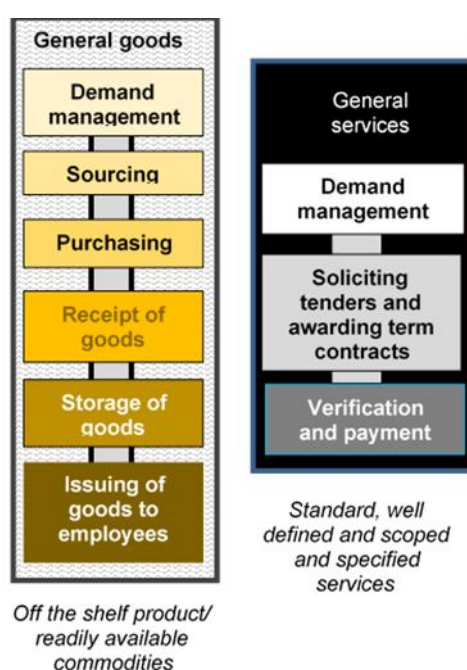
General goods

Demand management

Sourcing

Purchasing

Receipt of goods

Storage of goods

Issuing of goods to employees

Off the shelf product/ readily available commodities

General services

Demand management

Soliciting tenders and awarding term contracts

Verification and payment

Standard, well defined and scoped and specified services